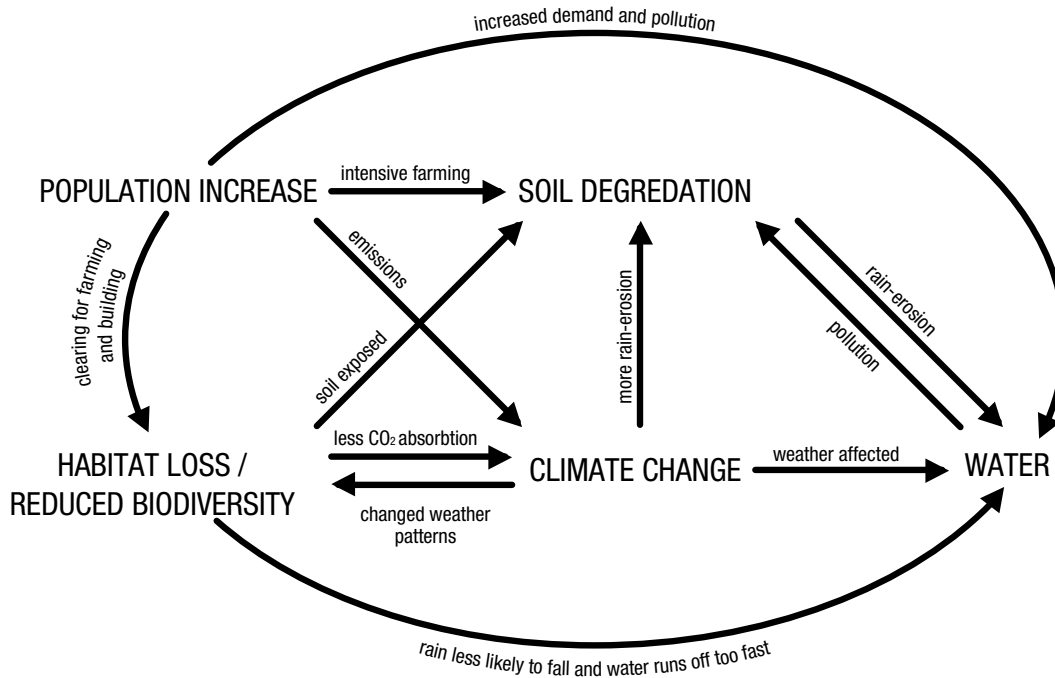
increased demand and pollution

POPULATION INCREASE

intensive farming

SOIL DEGREDATION

clearing for farming and building

emissions

soil exposed

more rain-erosion

rain-erosion

pollution

HABITAT LOSS / REDUCED BIODIVERSITY

less $CO_2$ absorbtion

changed weather patterns

CLIMATE CHANGE

weather affected

WATER

rain less likely to fall and water runs off too fast